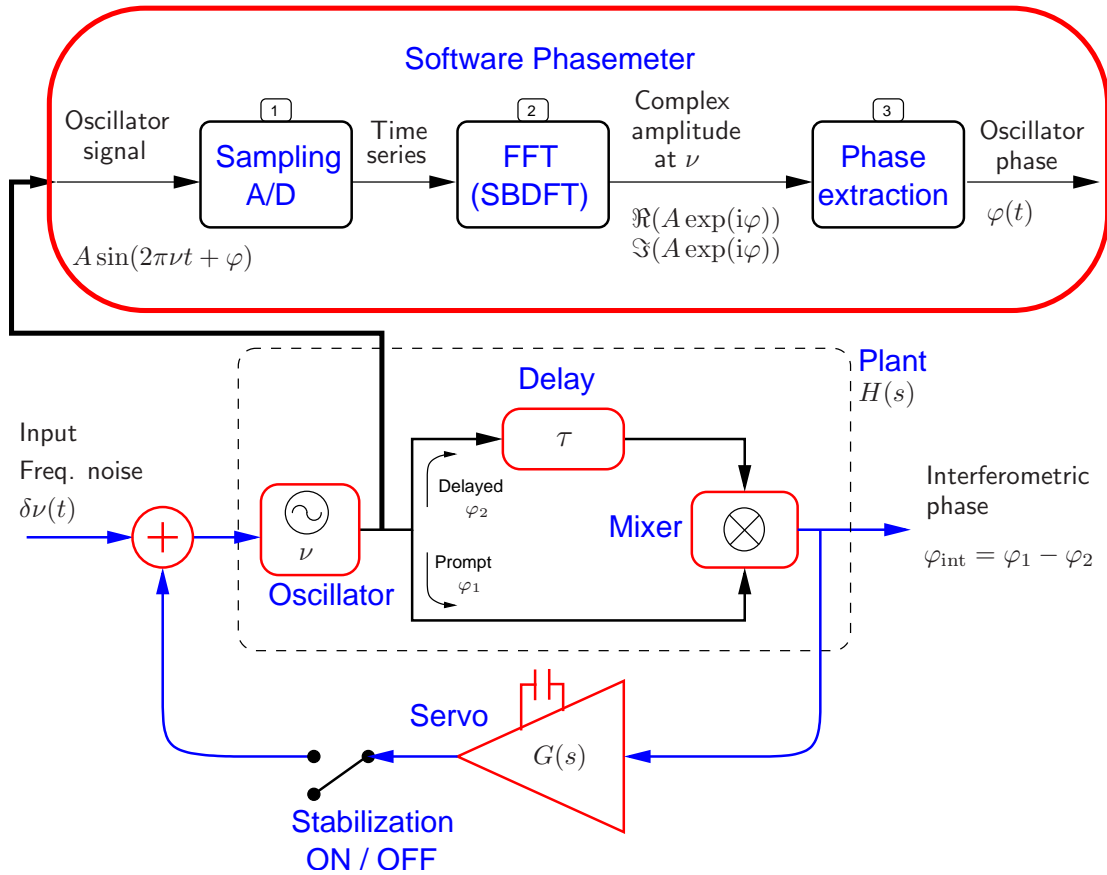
Software Phasemeter

Oscillator signal

$A\sin(2\pi\nu t+\varphi)$

1

Sampling A/D

Time series

2

FFT (SBDFT)

Complex amplitude at $\nu$

$\Re(A\exp(\mathrm{i}\varphi))$
$\Im(A\exp(\mathrm{i}\varphi))$

3

Phase extraction

Oscillator phase

$\varphi(t)$

Plant
$H(s)$

Delay

$\tau$

Input
Freq. noise
$\delta\nu(t)$

$\nu$

Oscillator

Delayed
$\varphi_2$

Prompt
$\varphi_1$

Mixer

Interferometric phase

$\varphi_{\mathrm{int}}=\varphi_1-\varphi_2$

Servo

$G(s)$

Stabilization
ON / OFF